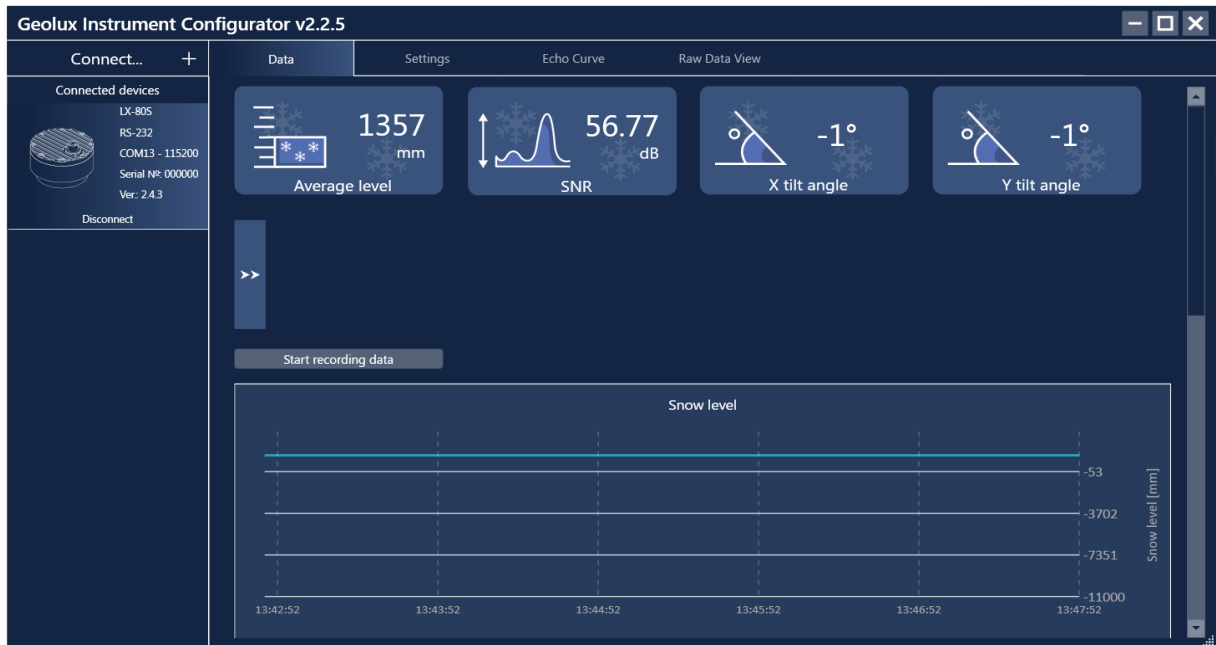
Geolux Instrument Configurator v2.2.5

Connect... +

Connected devices

LX-80S
RS-232
COM13 - 115200
Serial №: 000000
Ver.: 2.4.3

Disconnect

Data | Settings | Echo Curve | Raw Data View

1357 mm
Average level

56.77 dB
SNR

-1°
X tilt angle

-1°
Y tilt angle

Start recording data

Snow level

-53
-3702
-7351
-11000

Snow level [mm]

13:42:52 | 13:43:52 | 13:44:52 | 13:45:52 | 13:46:52 | 13:47:52